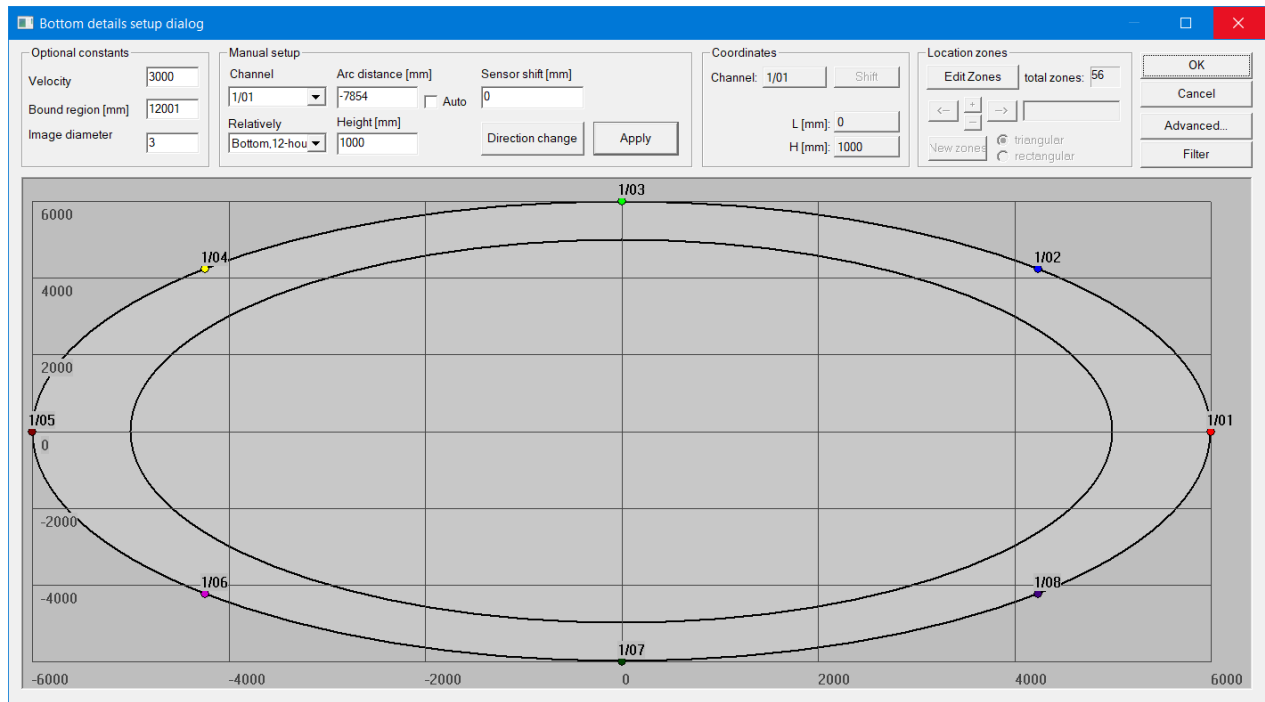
Bottom details setup dialog

Optional constants
Velocity 3000
Bound region [mm] 12001
Image diameter 3

Manual setup
Channel
1/01
Arc distance [mm]
-7854
Auto
Sensor shift [mm]
0
Relatively
Bottom,12-hou
Height [mm]
1000
Direction change
Apply

Coordinates
Channel: 1/01
Shift
L [mm]: 0
H [mm]: 1000

Location zones
Edit Zones
total zones: 56
←
+
−
→
New zones
triangular
rectangular

OK
Cancel
Advanced...
Filter

1/03
1/04
1/02
1/05
1/01
1/06
1/08
1/07

6000
4000
2000
0
-2000
-4000

-6000
-4000
-2000
0
2000
4000
6000